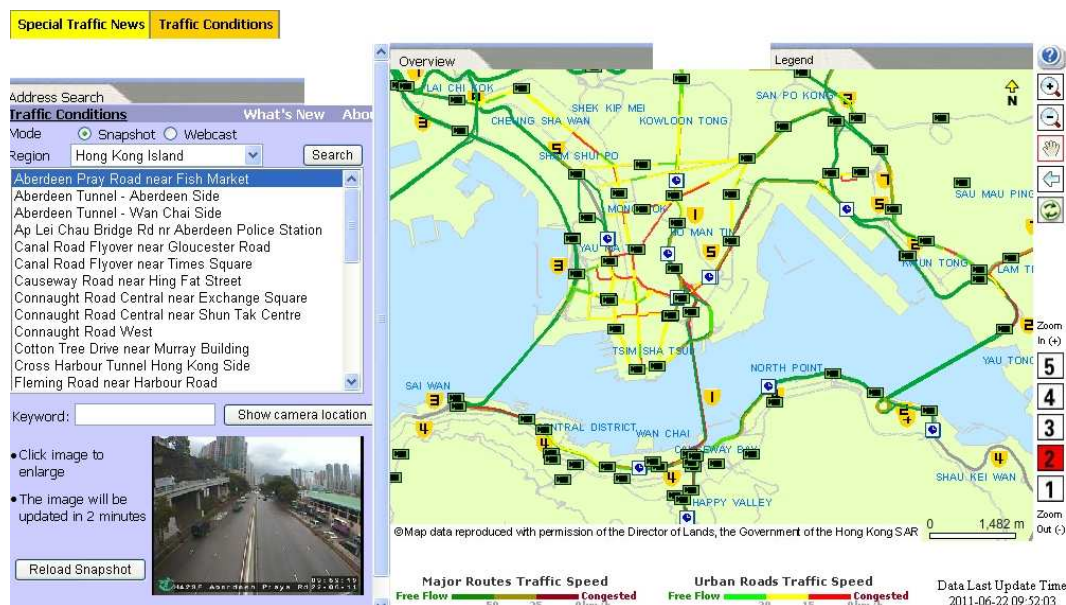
Special Traffic News | Traffic Conditions

Address Search
Traffic Conditions What's New Abou

Mode ⦿ Snapshot ○ Webcast
Region Hong Kong Island Search

Aberdeen Praya Road near Fish Market
Aberdeen Tunnel - Aberdeen Side
Aberdeen Tunnel - Wan Chai Side
Ap Lei Chau Bridge Rd nr Aberdeen Police Station
Canal Road Flyover near Gloucester Road
Canal Road Flyover near Times Square
Causeway Road near Hing Fat Street
Connaught Road Central near Exchange Square
Connaught Road Central near Shun Tak Centre
Connaught Road West
Cotton Tree Drive near Murray Building
Cross Harbour Tunnel Hong Kong Side
Fleming Road near Harbour Road

Keyword: Show camera location

•Click image to enlarge

•The image will be updated in 2 minutes

Reload Snapshot

Overview
Legend

N

LAI CHI KOK
SHEK KIP MEI
SAN PO KONG
CHEUNG SHA WAN
KOWLOON TONG
SHAM SHUI PO
MONG KOK
HO MAN TIN
SAU MAU PING
YAU MA TEI
KWUN TONG
LAM TIN
TSIM SHA TSUI
YAU TONG
SAI WAN
NORTH POINT
CENTRAL DISTRICT
WAN CHAI
CAUSEWAY BAY
HAPPY VALLEY
SHAU KEI WAN

©Map data reproduced with permission of the Director of Lands, the Government of the Hong Kong SAR 0 1,482 m

Zoom In (+)
5
4
3
2
1
Zoom Out (-)

Major Routes Traffic Speed
Free Flow Congested
Urban Roads Traffic Speed
Free Flow Congested

Data Last Update Time
2011-06-22 09:52:03